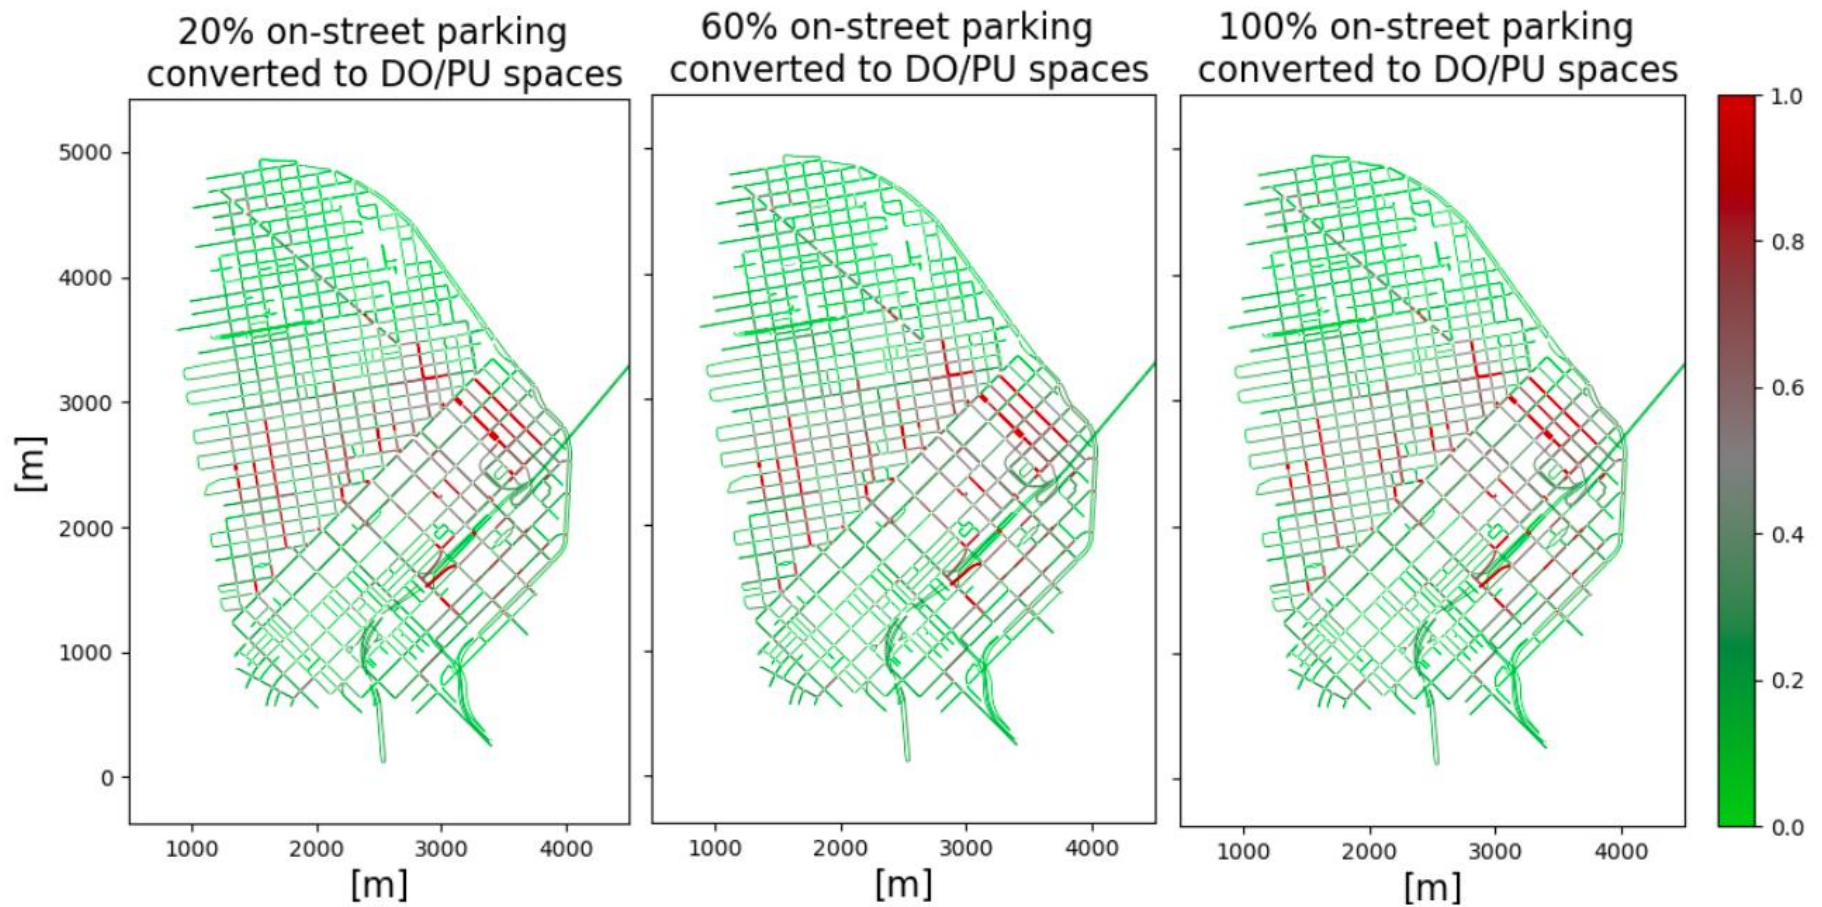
20% on-street parking converted to DO/PU spaces

5000
4000
3000
2000
1000
0
[m]
1000 2000 3000 4000
[m]

60% on-street parking converted to DO/PU spaces

1000 2000 3000 4000
[m]

100% on-street parking converted to DO/PU spaces

1000 2000 3000 4000
[m]

1.0
0.8
0.6
0.4
0.2
0.0